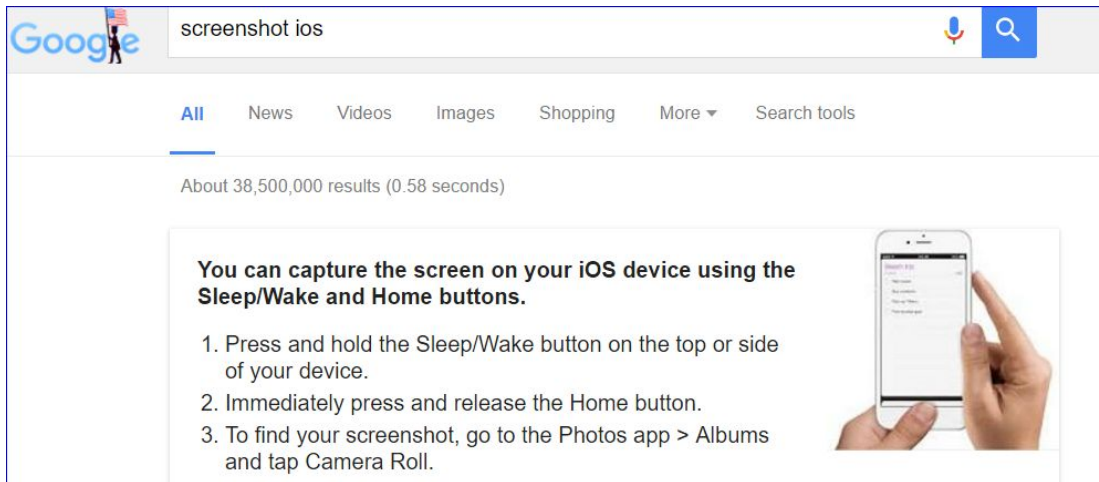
Google

screenshot ios

All News Videos Images Shopping More Search tools

About 38,500,000 results (0.58 seconds)

You can capture the screen on your iOS device using the Sleep/Wake and Home buttons.

1. Press and hold the Sleep/Wake button on the top or side of your device.
2. Immediately press and release the Home button.
3. To find your screenshot, go to the Photos app > Albums and tap Camera Roll.